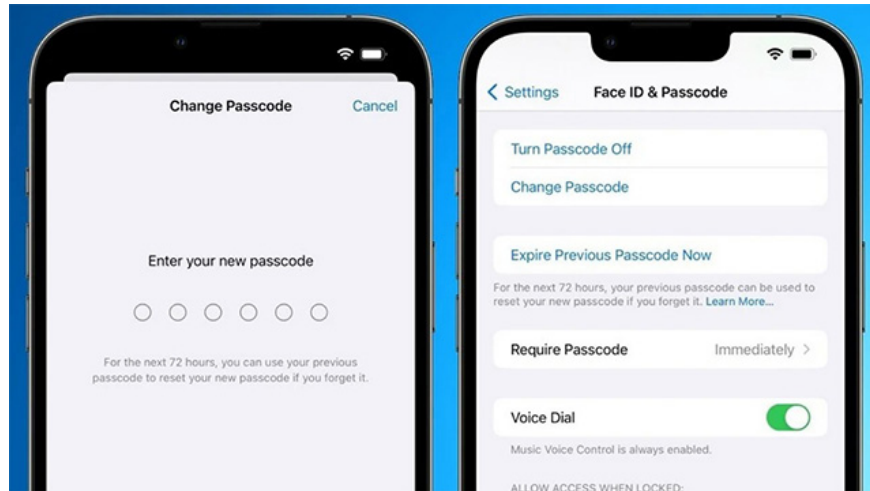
Change Passcode

Cancel

Enter your new passcode

For the next 72 hours, you can use your previous passcode to reset your new passcode if you forget it.

< Settings

Face ID & Passcode

Turn Passcode Off

Change Passcode

Expire Previous Passcode Now

For the next 72 hours, your previous passcode can be used to reset your new passcode if you forget it. Learn More...

Require Passcode

Immediately >

Voice Dial

Music Voice Control is always enabled.

ALLOW ACCESS WHEN LOCKED: